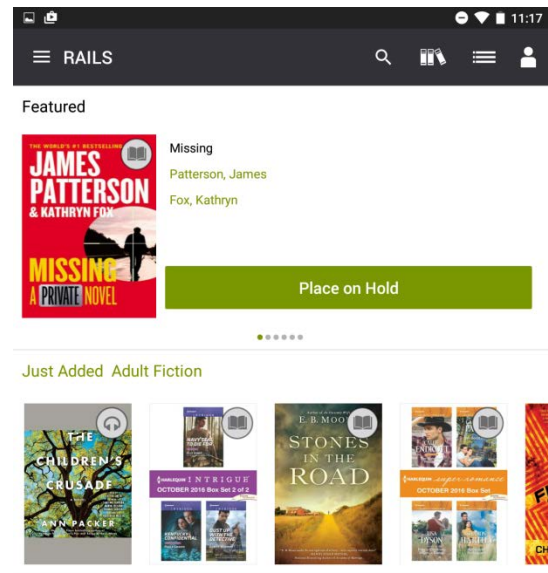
11:17

RAILS

Featured

THE WORLD'S #1 BESTSELLING
JAMES PATTERSON
& KATHRYN FOX
MISSING
A PRIVATE NOVEL

Missing
Patterson, James
Fox, Kathryn

Place on Hold

Just Added Adult Fiction

THE CHILDREN'S CRUSADE
ANN PACKER

HARLEQUIN INTRIGUE
OCTOBER 2016 Box Set 2 of 2

E. B. MOORE
STONES IN THE ROAD

HARLEQUIN super romance
OCTOBER 2016 Box Set